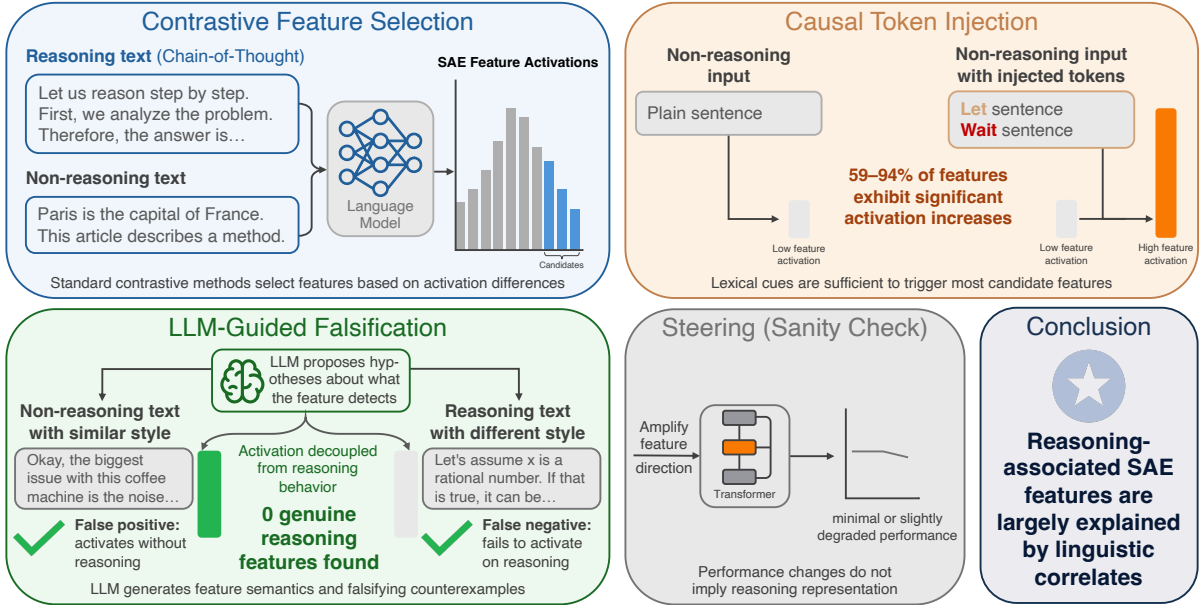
Contrastive Feature Selection

Reasoning text (Chain-of-Thought)

Let us reason step by step. First, we analyze the problem. Therefore, the answer is…

Non-reasoning text

Paris is the capital of France. This article describes a method.

Language Model

SAE Feature Activations

Candidates

Standard contrastive methods select features based on activation differences

Causal Token Injection

Non-reasoning input

Plain sentence

Non-reasoning input with injected tokens

Let sentence
Wait sentence

59–94% of features exhibit significant activation increases

Low feature activation

Low feature activation

High feature activation

Lexical cues are sufficient to trigger most candidate features

LLM-Guided Falsification

LLM proposes hypotheses about what the feature detects

Non-reasoning text with similar style

Okay, the biggest issue with this coffee machine is the noise…

Activation decoupled from reasoning behavior

0 genuine reasoning features found

Reasoning text with different style

Let's assume x is a rational number. If that is true, it can be…

False positive: activates without reasoning

False negative: fails to activate on reasoning

LLM generates feature semantics and falsifying counterexamples

Steering (Sanity Check)

Amplify feature direction

Transformer

minimal or slightly degraded performance

Performance changes do not imply reasoning representation

Conclusion

Reasoning-associated SAE features are largely explained by linguistic correlates